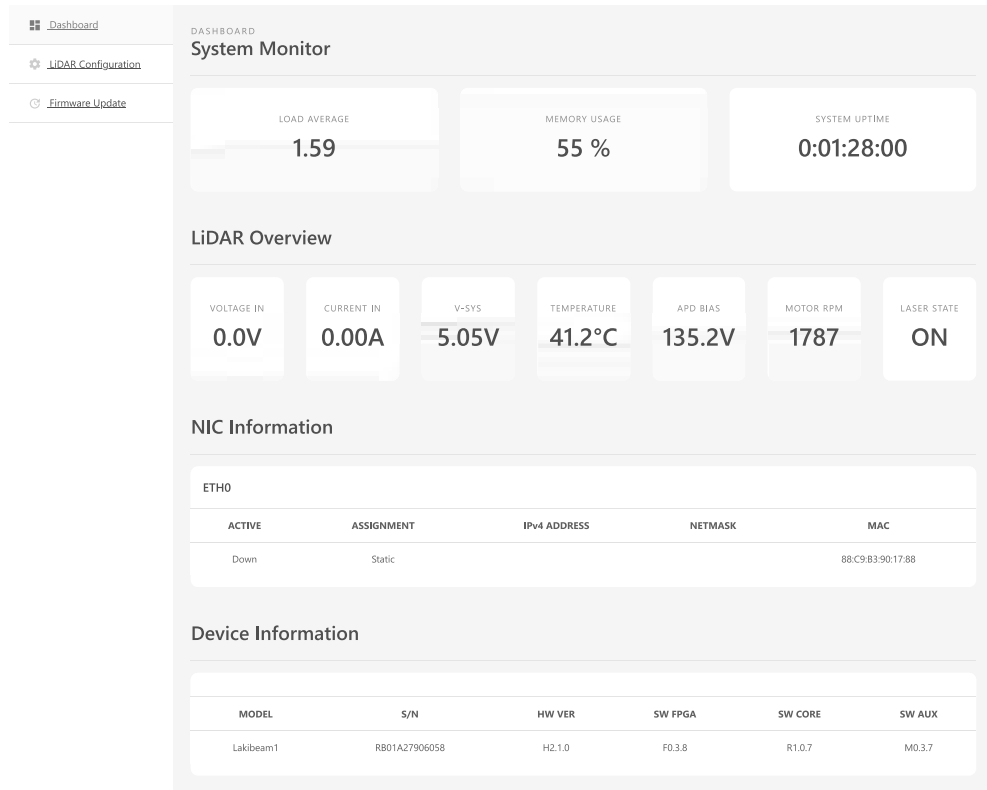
Dashboard

LiDAR Configuration

Firmware Update

DASHBOARD

System Monitor

LOAD AVERAGE
1.59

MEMORY USAGE
55 %

SYSTEM UPTIME
0:01:28:00

LiDAR Overview

VOLTAGE IN
0.0V

CURRENT IN
0.00A

V-SYS
5.05V

TEMPERATURE
41.2°C

APD BIAS
135.2V

MOTOR RPM
1787

LASER STATE
ON

NIC Information

ETH0

| ACTIVE | ASSIGNMENT | IPv4 ADDRESS | NETMASK | MAC |
|---|---|---|---|---|
| Down | Static | | | 88:C9:B3:90:17:88 |

Device Information

| MODEL | S/N | HW VER | SW FPGA | SW CORE | SW AUX |
|---|---|---|---|---|---|
| Lakibeam1 | RB01A27906058 | H2.1.0 | F0.3.8 | R1.0.7 | M0.3.7 |